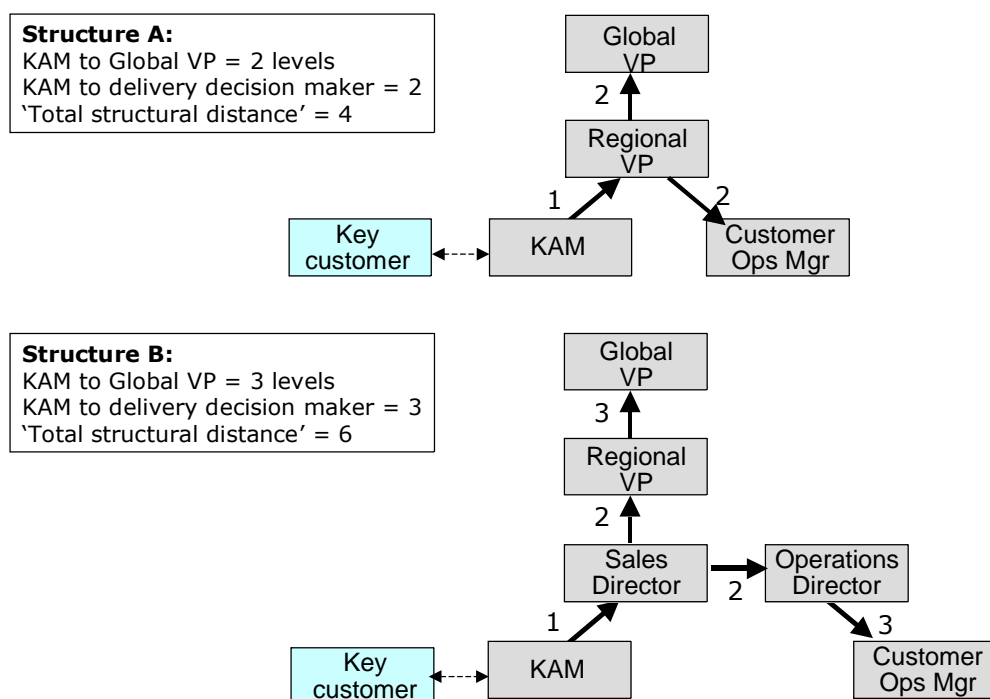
**Structure A:**
KAM to Global VP = 2 levels
KAM to delivery decision maker = 2
'Total structural distance' = 4

Global VP
2
Regional VP
1
2
Key customer
KAM
Customer Ops Mgr

**Structure B:**
KAM to Global VP = 3 levels
KAM to delivery decision maker = 3
'Total structural distance' = 6

Global VP
3
Regional VP
2
Sales Director
2
Operations Director
1
3
Key customer
KAM
Customer Ops Mgr